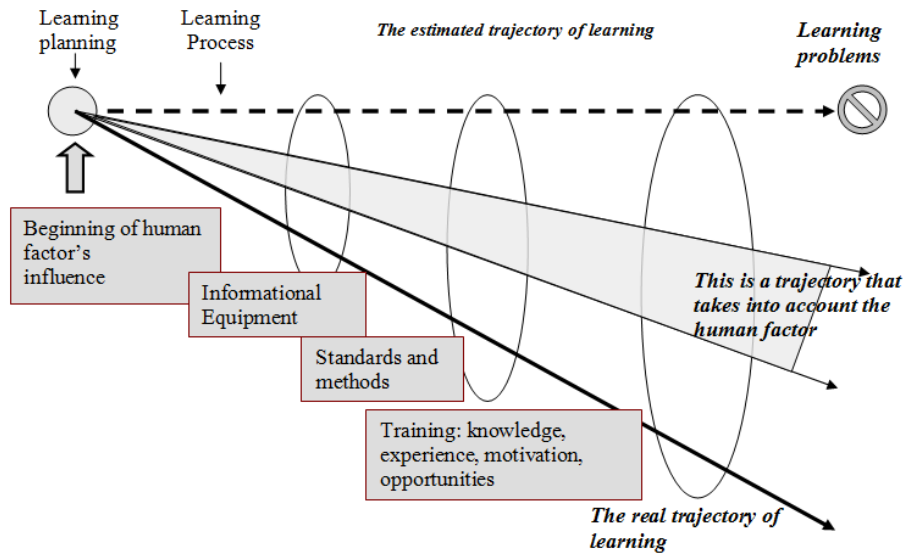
Learning planning

Learning Process

The estimated trajectory of learning

Learning problems

Beginning of human factor's influence

Informational Equipment

Standards and methods

Training: knowledge, experience, motivation, opportunities

This is a trajectory that takes into account the human factor

The real trajectory of learning